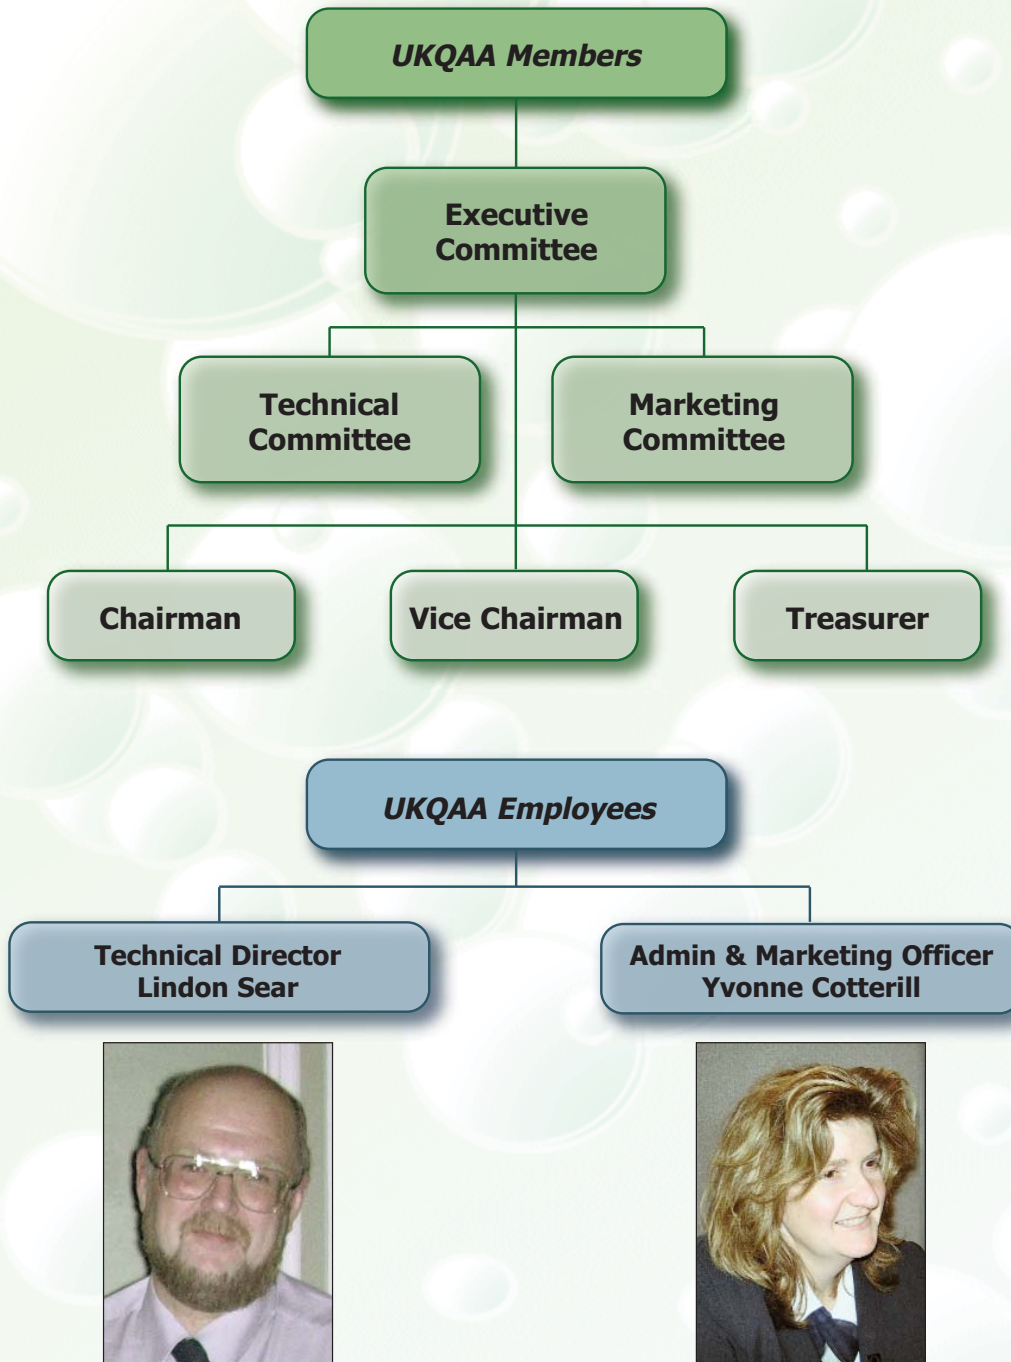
UKQAA Members

Executive Committee

Technical Committee

Marketing Committee

Chairman

Vice Chairman

Treasurer

UKQAA Employees

Technical Director
Lindon Sear

Admin & Marketing Officer
Yvonne Cotterill